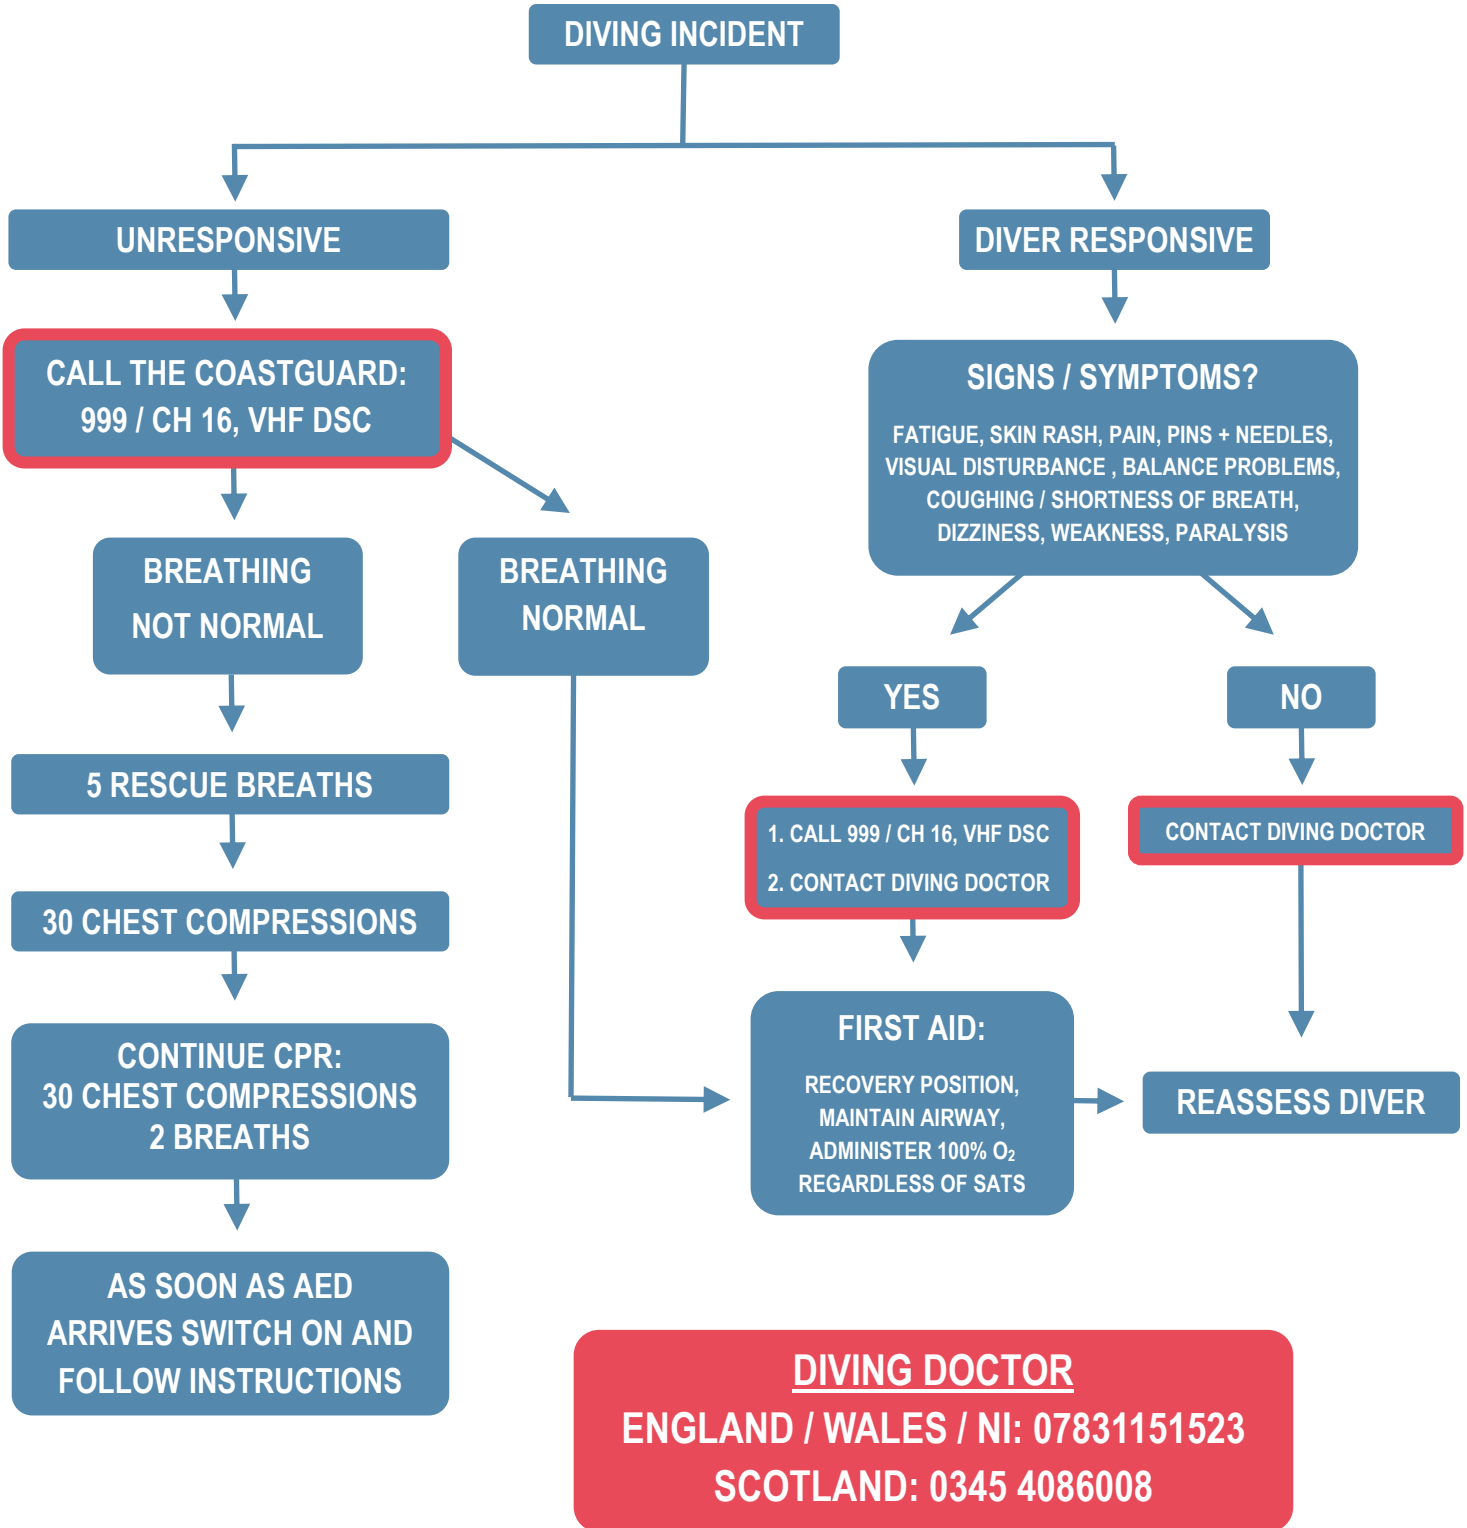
DIVING INCIDENT

UNRESPONSIVE

CALL THE COASTGUARD:
999 / CH 16, VHF DSC

BREATHING NOT NORMAL

5 RESCUE BREATHS

30 CHEST COMPRESSIONS

CONTINUE CPR:
30 CHEST COMPRESSIONS
2 BREATHS

AS SOON AS AED ARRIVES SWITCH ON AND FOLLOW INSTRUCTIONS

BREATHING NORMAL

DIVER RESPONSIVE

SIGNS / SYMPTOMS?

FATIGUE, SKIN RASH, PAIN, PINS + NEEDLES, VISUAL DISTURBANCE , BALANCE PROBLEMS, COUGHING / SHORTNESS OF BREATH, DIZZINESS, WEAKNESS, PARALYSIS

YES

1. CALL 999 / CH 16, VHF DSC
2. CONTACT DIVING DOCTOR

NO

CONTACT DIVING DOCTOR

FIRST AID:

RECOVERY POSITION, MAINTAIN AIRWAY, ADMINISTER 100% $O_2$ REGARDLESS OF SATS

REASSESS DIVER

DIVING DOCTOR
ENGLAND / WALES / NI: 07831151523
SCOTLAND: 0345 4086008